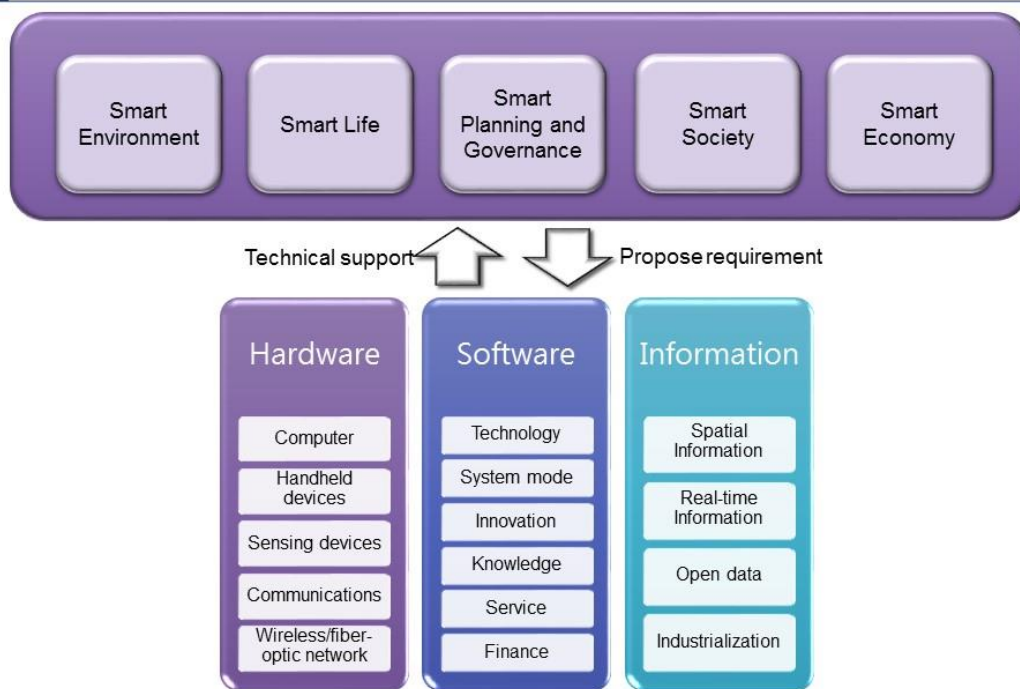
Smart Environment

Smart Life

Smart Planning and Governance

Smart Society

Smart Economy

Technical support

Propose requirement

Hardware

Computer

Handheld devices

Sensing devices

Communications

Wireless/fiber-optic network

Software

Technology

System mode

Innovation

Knowledge

Service

Finance

Information

Spatial Information

Real-time Information

Open data

Industrialization